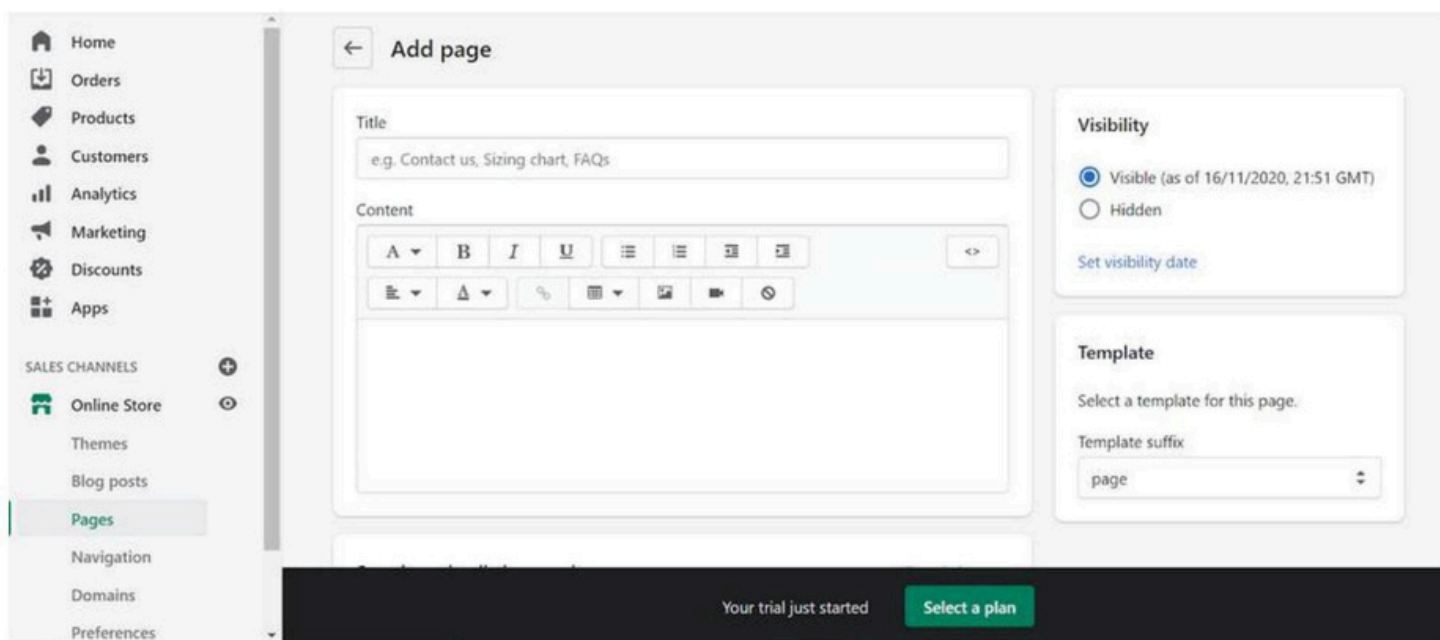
Home
Orders
Products
Customers
Analytics
Marketing
Discounts
Apps

SALES CHANNELS
Online Store
Themes
Blog posts
Pages
Navigation
Domains
Preferences

← Add page

Title
e.g. Contact us, Sizing chart, FAQs

Content
A B I U
<>

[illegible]

Visibility
Visible (as of 16/11/2020, 21:51 GMT)
Hidden
Set visibility date

Template
Select a template for this page.
Template suffix
page

Your trial just started
Select a plan